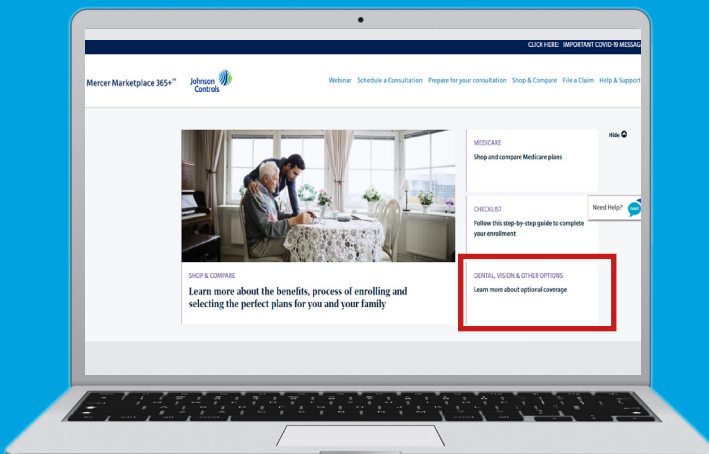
CLICK HERE: IMPORTANT COVID-19 MESSAG

Mercer Marketplace 365+℠ Johnson Controls

Webinar Schedule a Consultation Prepare for your consultation Shop & Compare File a Claim Help & Support

Hide

MEDICARE
Shop and compare Medicare plans

CHECKLIST
Follow this step-by-step guide to complete your enrollment

Need Help? Chat

SHOP & COMPARE
Learn more about the benefits, process of enrolling and selecting the perfect plans for you and your family

DENTAL, VISION & OTHER OPTIONS
Learn more about optional coverage